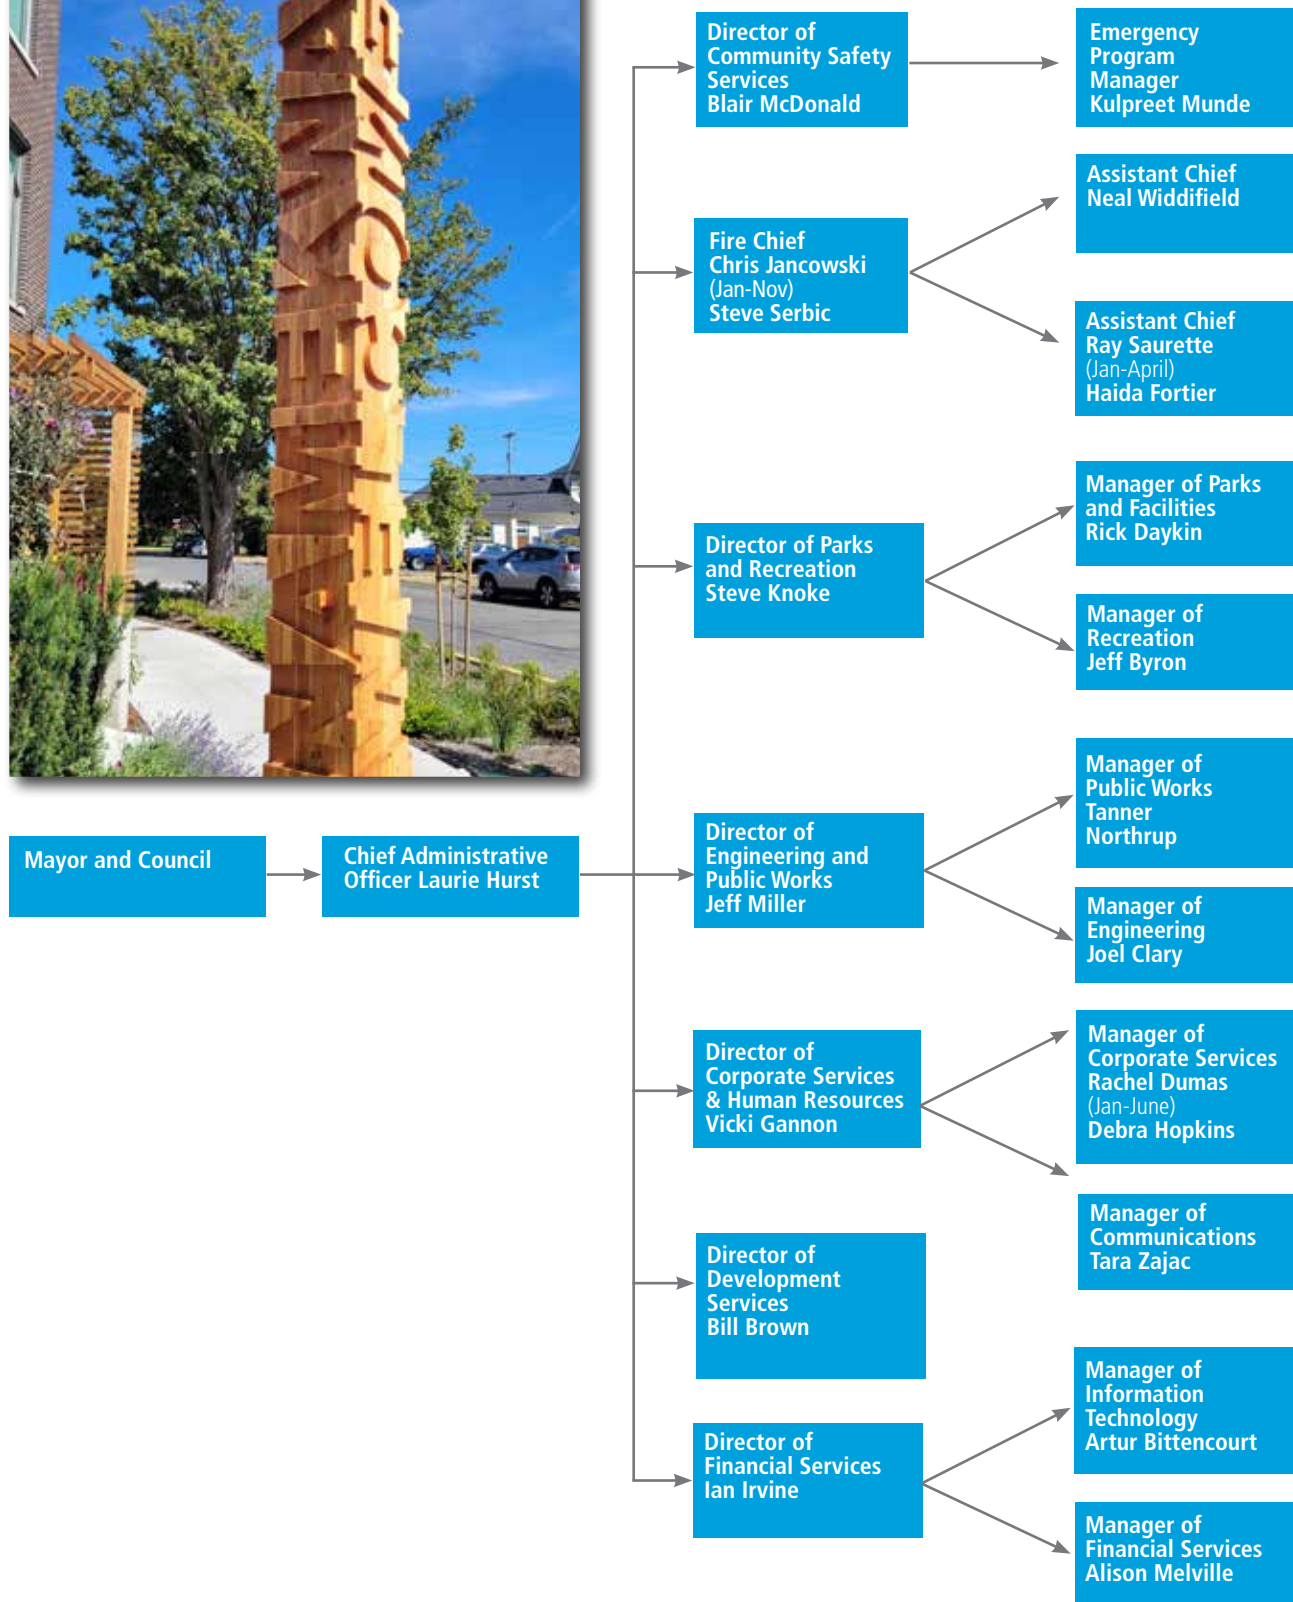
Mayor and Council

Chief Administrative Officer Laurie Hurst

Director of Community Safety Services Blair McDonald

Emergency Program Manager Kulpreet Munde

Fire Chief Chris Jancowski (Jan-Nov) Steve Serbic

Assistant Chief Neal Widdifield

Assistant Chief Ray Saurette (Jan-April) Haida Fortier

Director of Parks and Recreation Steve Knoke

Manager of Parks and Facilities Rick Daykin

Manager of Recreation Jeff Byron

Director of Engineering and Public Works Jeff Miller

Manager of Public Works Tanner Northrup

Manager of Engineering Joel Clary

Director of Corporate Services & Human Resources Vicki Gannon

Manager of Corporate Services Rachel Dumas (Jan-June) Debra Hopkins

Manager of Communications Tara Zajac

Director of Development Services Bill Brown

Director of Financial Services Ian Irvine

Manager of Information Technology Artur Bittencourt

Manager of Financial Services Alison Melville